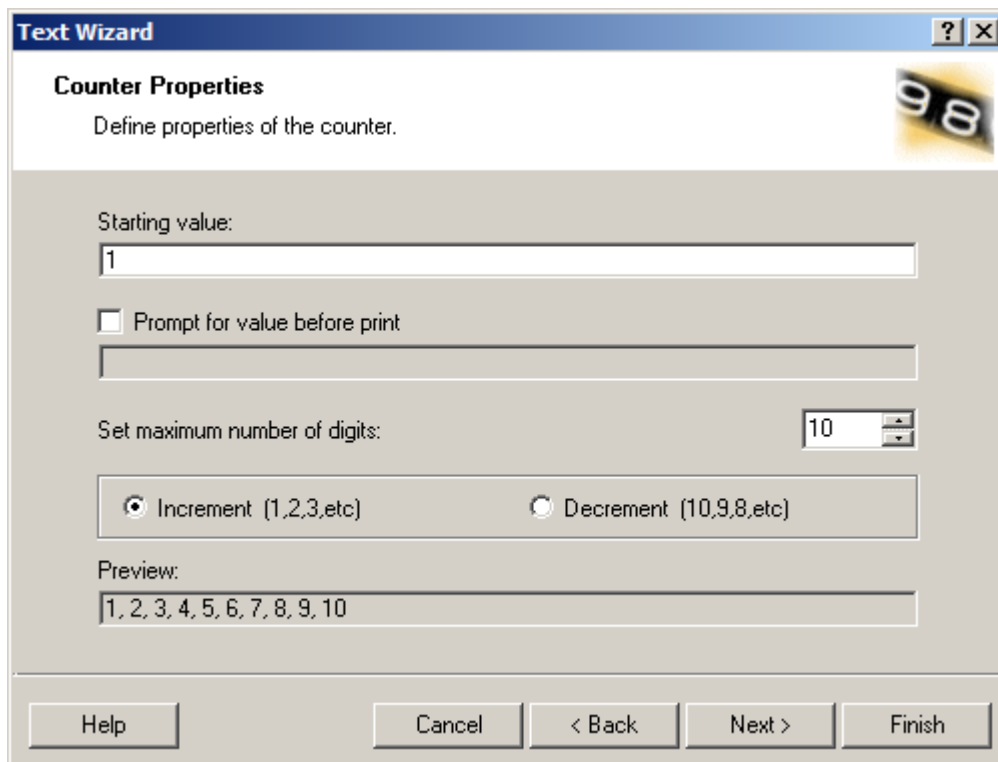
Text Wizard

?

Counter Properties

Define properties of the counter.

98

Starting value:

1

Prompt for value before print

Set maximum number of digits:

10

Increment (1,2,3,etc)

Decrement (10,9,8,etc)

Preview:

1, 2, 3, 4, 5, 6, 7, 8, 9, 10

Help

Cancel

< Back

Next >

Finish